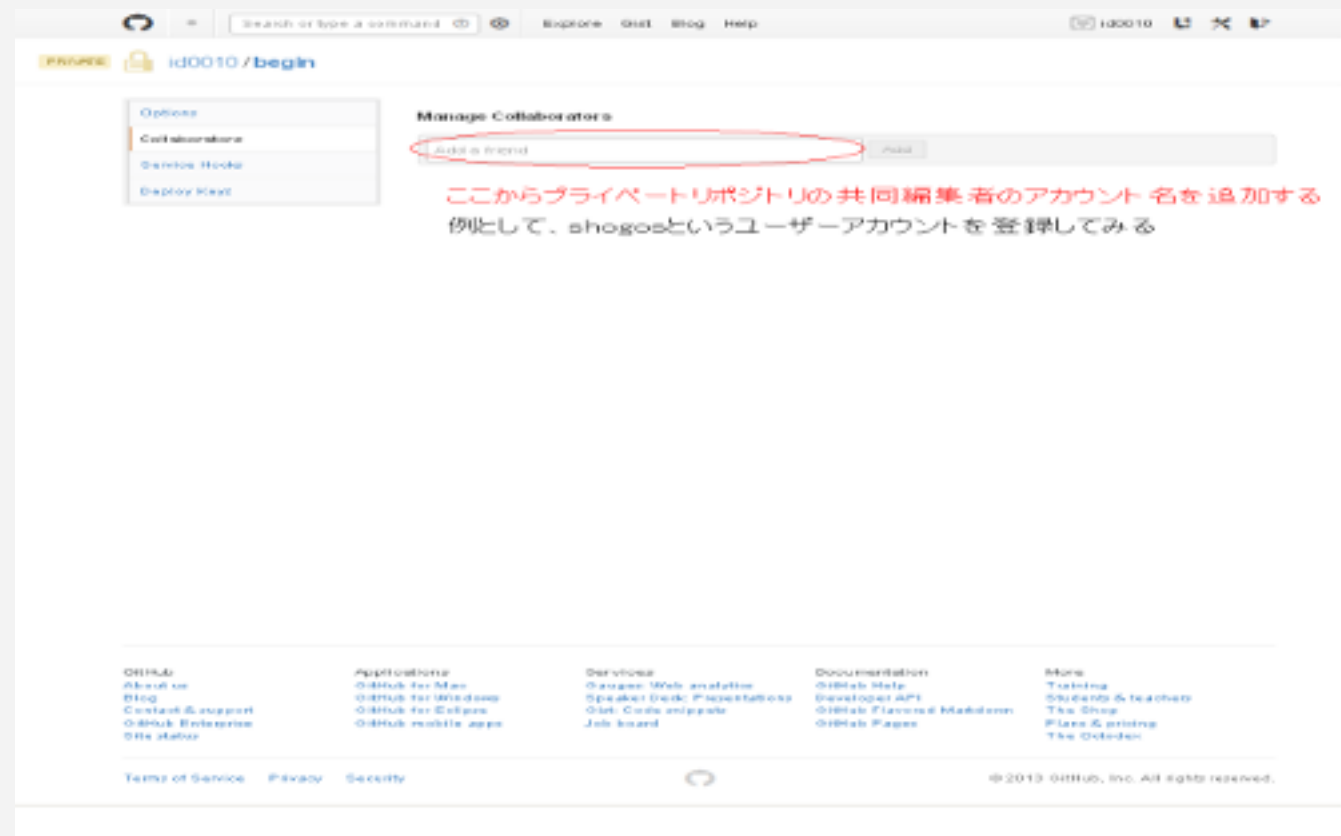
Search or type a command Explore Gist Blog Help id0010

PRIVATE id0010 / begin

Options
Collaborators
Service Hooks
Deploy Keys

Manage Collaborators

Add a friend Add

ここからプライベートリポジトリの共同編集者のアカウント名を追加する
例として、shogosというユーザーアカウントを登録してみる

GitHub
About us
Blog
Contact & support
GitHub Enterprise
Site status

Applications
GitHub for Mac
GitHub for Windows
GitHub for Eclipse
GitHub mobile apps

Services
Gauges: Web analytics
Speaker Deck: Presentations
Gist: Code snippets
Job board

Documentation
GitHub Help
Developer API
GitHub Flavored Markdown
GitHub Pages

More
Training
Students & teachers
The Shop
Plans & pricing
The Octodex

Terms of Service Privacy Security

© 2013 GitHub, Inc. All rights reserved.